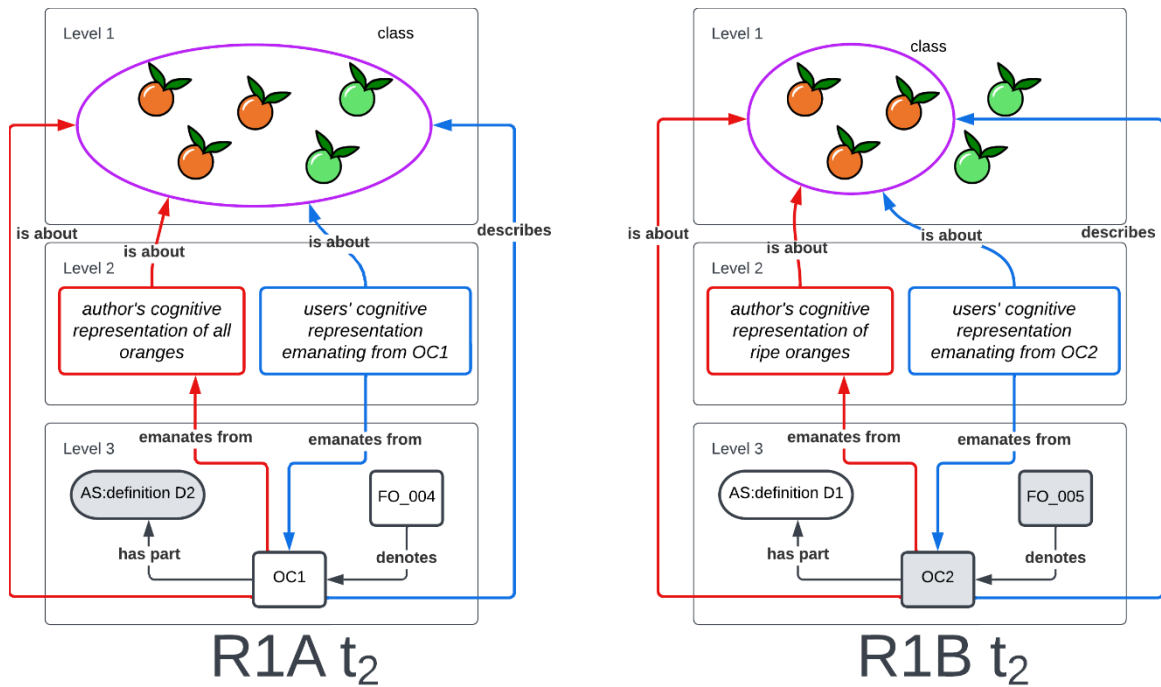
Level 1

class

is about

is about

is about

describes

Level 2

author's cognitive representation of all oranges

users' cognitive representation emanating from OC1

Level 3

emanates from

emanates from

AS:definition D2

FO_004

has part

denotes

OC1

R1A $t_2$

Level 1

class

is about

is about

is about

describes

Level 2

author's cognitive representation of ripe oranges

users' cognitive representation emanating from OC2

Level 3

emanates from

emanates from

AS:definition D1

FO_005

has part

denotes

OC2

R1B $t_2$